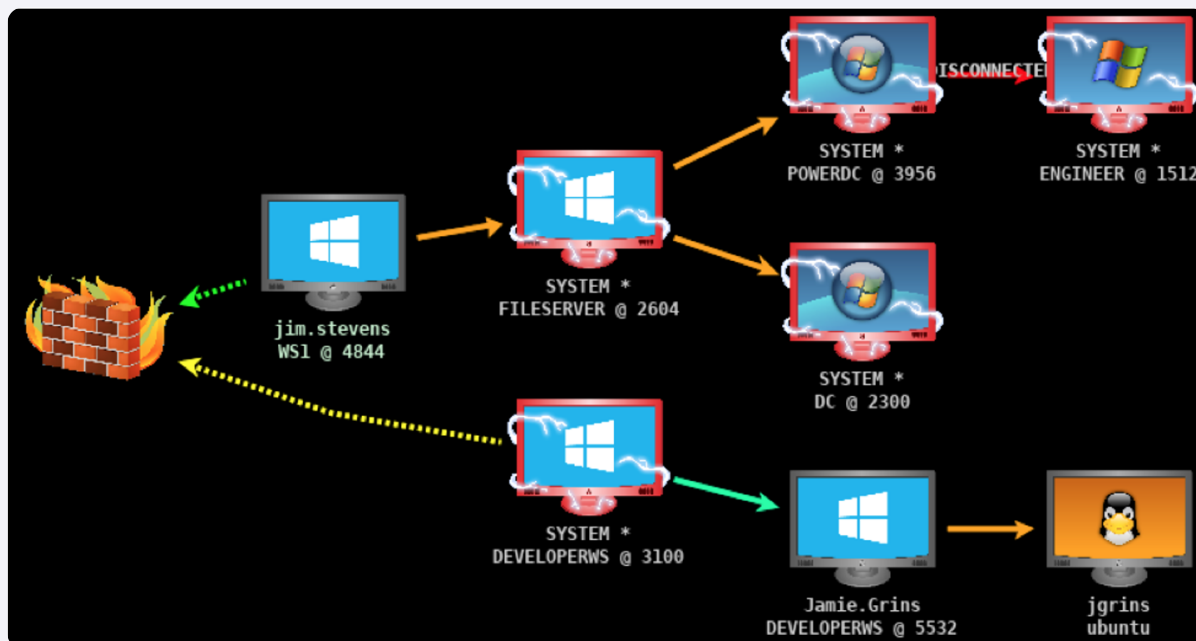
DISCONNECTE

SYSTEM *
POWERDC @ 3956

SYSTEM *
ENGINEER @ 1512

jim.stevens
WS1 @ 4844

SYSTEM *
FILESERVER @ 2604

SYSTEM *
DC @ 2300

SYSTEM *
DEVELOPERWS @ 3100

Jamie.Grins
DEVELOPERWS @ 5532

jgrins
ubuntu